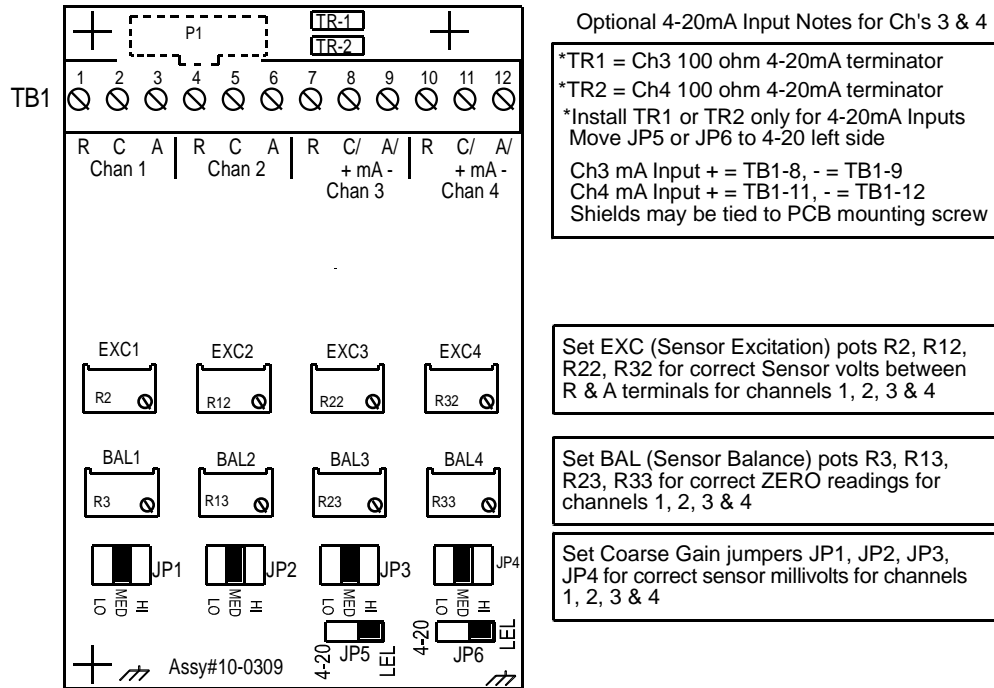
P1
TR-1
TR-2

TB1
1 2 3 4 5 6 7 8 9 10 11 12

R C A
Chan 1
R C A
Chan 2
R C/ A/
+ mA -
Chan 3
R C/ A/
+ mA -
Chan 4

EXC1
R2
EXC2
R12
EXC3
R22
EXC4
R32

BAL1
R3
BAL2
R13
BAL3
R23
BAL4
R33

JP1
LO MED HI
JP2
LO MED HI
JP3
LO MED HI
JP4
LO MED HI

4-20 JP5 LEL
4-20 JP6 LEL

Assy#10-0309

Optional 4-20mA Input Notes for Ch's 3 & 4

*TR1 = Ch3 100 ohm 4-20mA terminator
*TR2 = Ch4 100 ohm 4-20mA terminator
*Install TR1 or TR2 only for 4-20mA Inputs
Move JP5 or JP6 to 4-20 left side

Ch3 mA Input + = TB1-8, - = TB1-9
Ch4 mA Input + = TB1-11, - = TB1-12
Shields may be tied to PCB mounting screw

Set EXC (Sensor Excitation) pots R2, R12, R22, R32 for correct Sensor volts between R & A terminals for channels 1, 2, 3 & 4

Set BAL (Sensor Balance) pots R3, R13, R23, R33 for correct ZERO readings for channels 1, 2, 3 & 4

Set Coarse Gain jumpers JP1, JP2, JP3, JP4 for correct sensor millivolts for channels 1, 2, 3 & 4